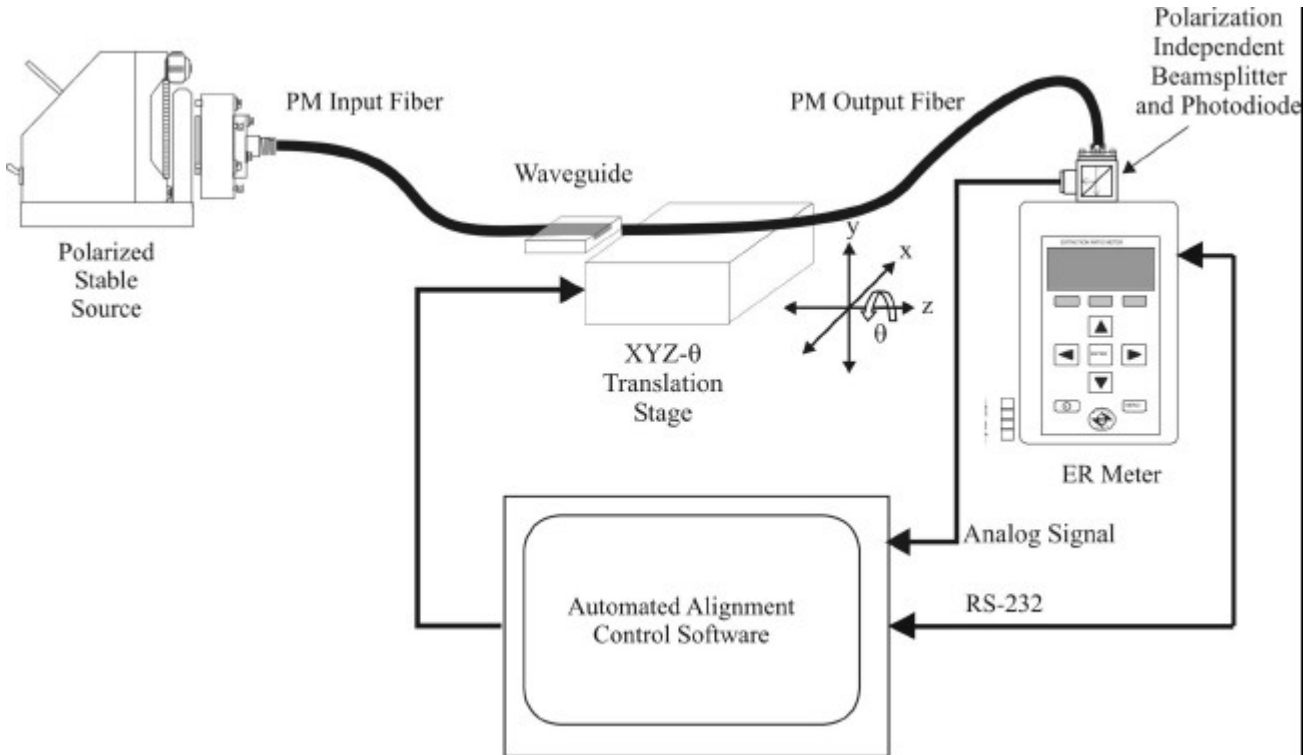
Polarization Independent Beamsplitter and Photodiode

PM Input Fiber

PM Output Fiber

Waveguide

Polarized Stable Source

y
x
z
θ

XYZ-θ Translation Stage

EXTINCTION RATIO METER

ENTER

ER Meter

Analog Signal

RS-232

Automated Alignment Control Software